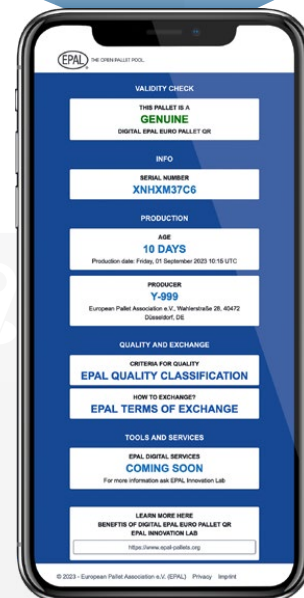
EPAL THE OPEN PALLET POOL

VALIDITY CHECK

THIS PALLET IS A
GENUINE
DIGITAL EPAL EURO PALLET QR

INFO

SERIAL NUMBER
XNHXM37C6

PRODUCTION

AGE
10 DAYS
Production date: Friday, 01 September 2023 10:15 UTC

PRODUCER
Y-999
European Pallet Association e.V., Wahlerstraße 28, 40472 Düsseldorf, DE

QUALITY AND EXCHANGE

CRITERIA FOR QUALITY
EPAL QUALITY CLASSIFICATION

HOW TO EXCHANGE?
EPAL TERMS OF EXCHANGE

TOOLS AND SERVICES

EPAL DIGITAL SERVICES
COMING SOON
For more information ask EPAL Innovation Lab

LEARN MORE HERE
BENEFITS OF DIGITAL EPAL EURO PALLET QR
EPAL INNOVATION LAB
https://www.epal-pallets.org

© 2023 - European Pallet Association e.V. (EPAL) Privacy Imprint